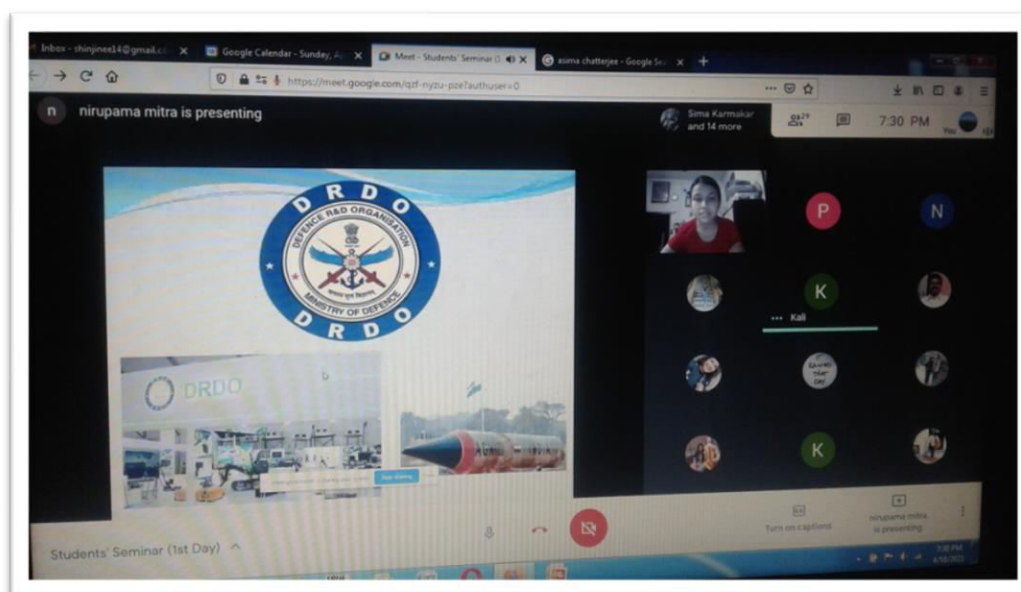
Inbox - chinjinex14@gmail.co ×
Google Calendar - Sunday, A ×
Meet - Students' Seminar ×
asima chatterjee - Google Se ×
+
https://meet.google.com/qzf-nyzu-pze?authuser=0
n
nirupama mitra is presenting
Sima Karmakar and 14 more
29
7:30 PM
You
DRDO
DEFENCE R&D ORGANISATION
MINISTRY OF DEFENCE
DRDO
DRDO
AGNI
P
N
K
Kali
K
Students' Seminar (1st Day)
Turn on captions
nirupama mitra is presenting
7:30 PM